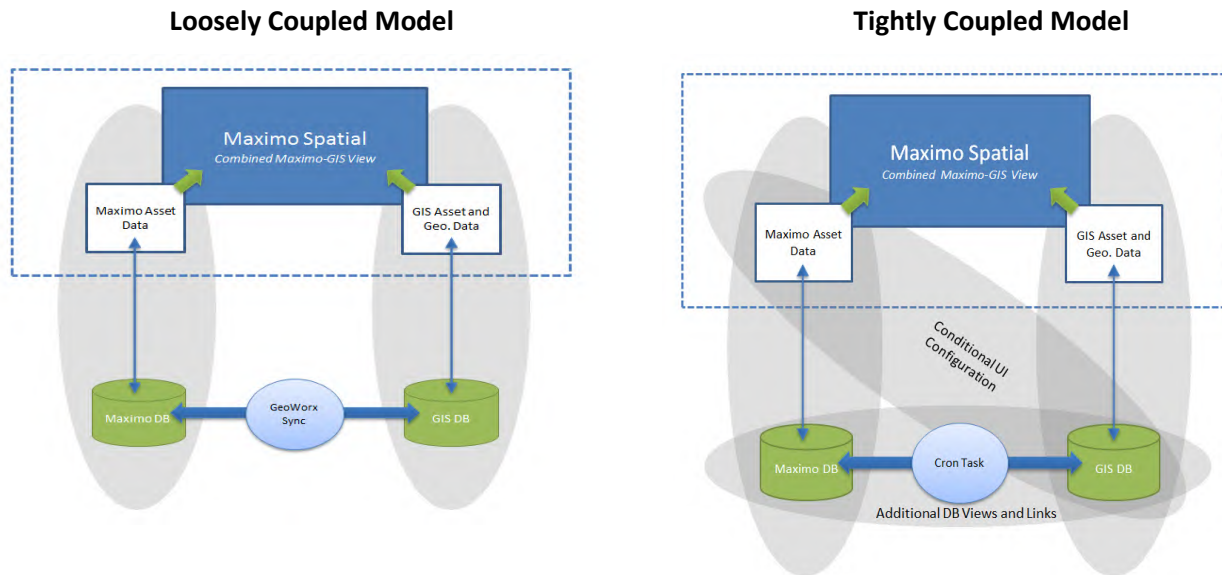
Loosely Coupled Model

Maximo Spatial
Combined Maximo-GIS View

Maximo Asset Data

GIS Asset and Geo. Data

Maximo DB

GeoWorx Sync

GIS DB

Tightly Coupled Model

Maximo Spatial
Combined Maximo-GIS View

Maximo Asset Data

GIS Asset and Geo. Data

Conditional UI Configuration

Maximo DB

Cron Task

GIS DB

Additional DB Views and Links